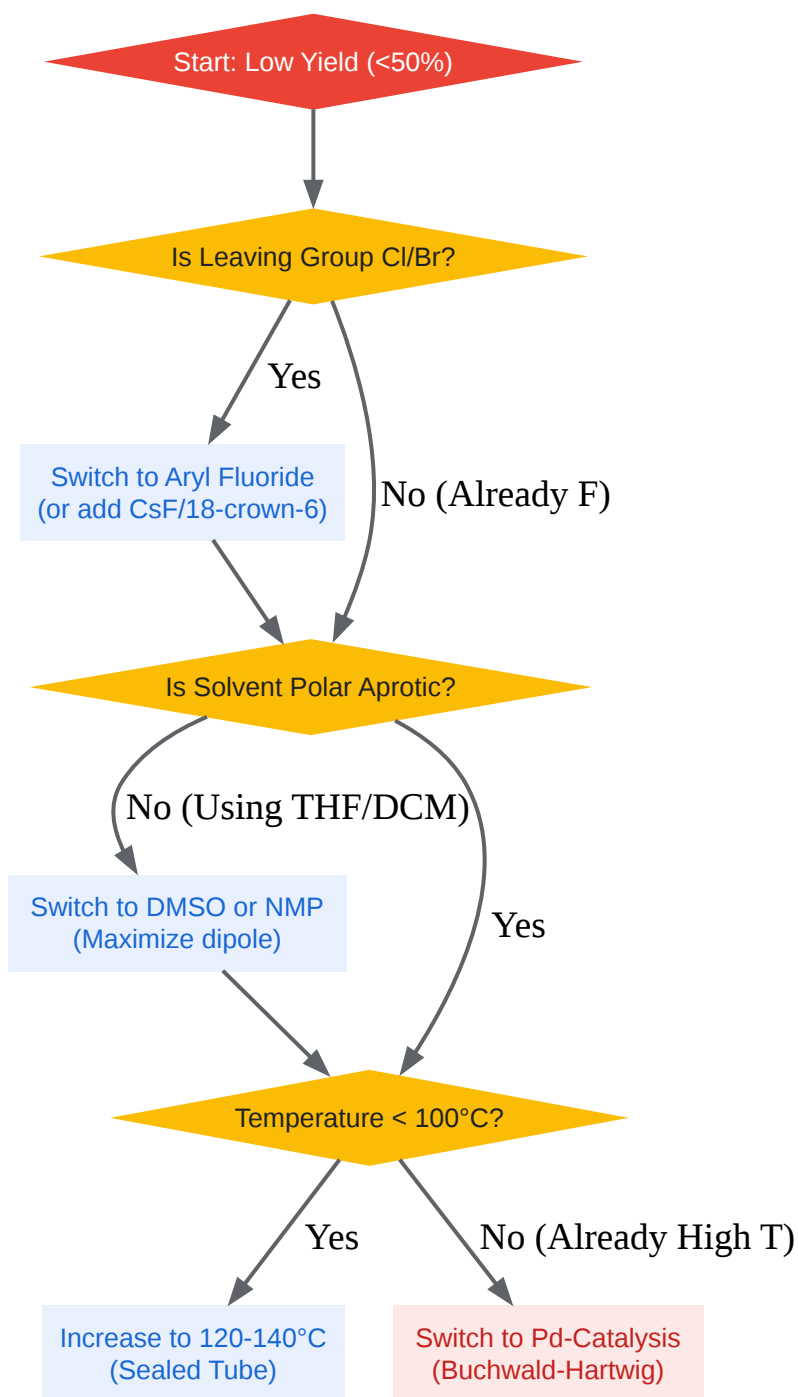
Start: Low Yield (<50%)

Is Leaving Group Cl/Br?

Yes

No (Already F)

Switch to Aryl Fluoride
(or add CsF/18-crown-6)

Is Solvent Polar Aprotic?

No (Using THF/DCM)

Yes

Switch to DMSO or NMP
(Maximize dipole)

Temperature < 100°C?

Yes

No (Already High T)

Increase to 120-140°C
(Sealed Tube)

Switch to Pd-Catalysis
(Buchwald-Hartwig)